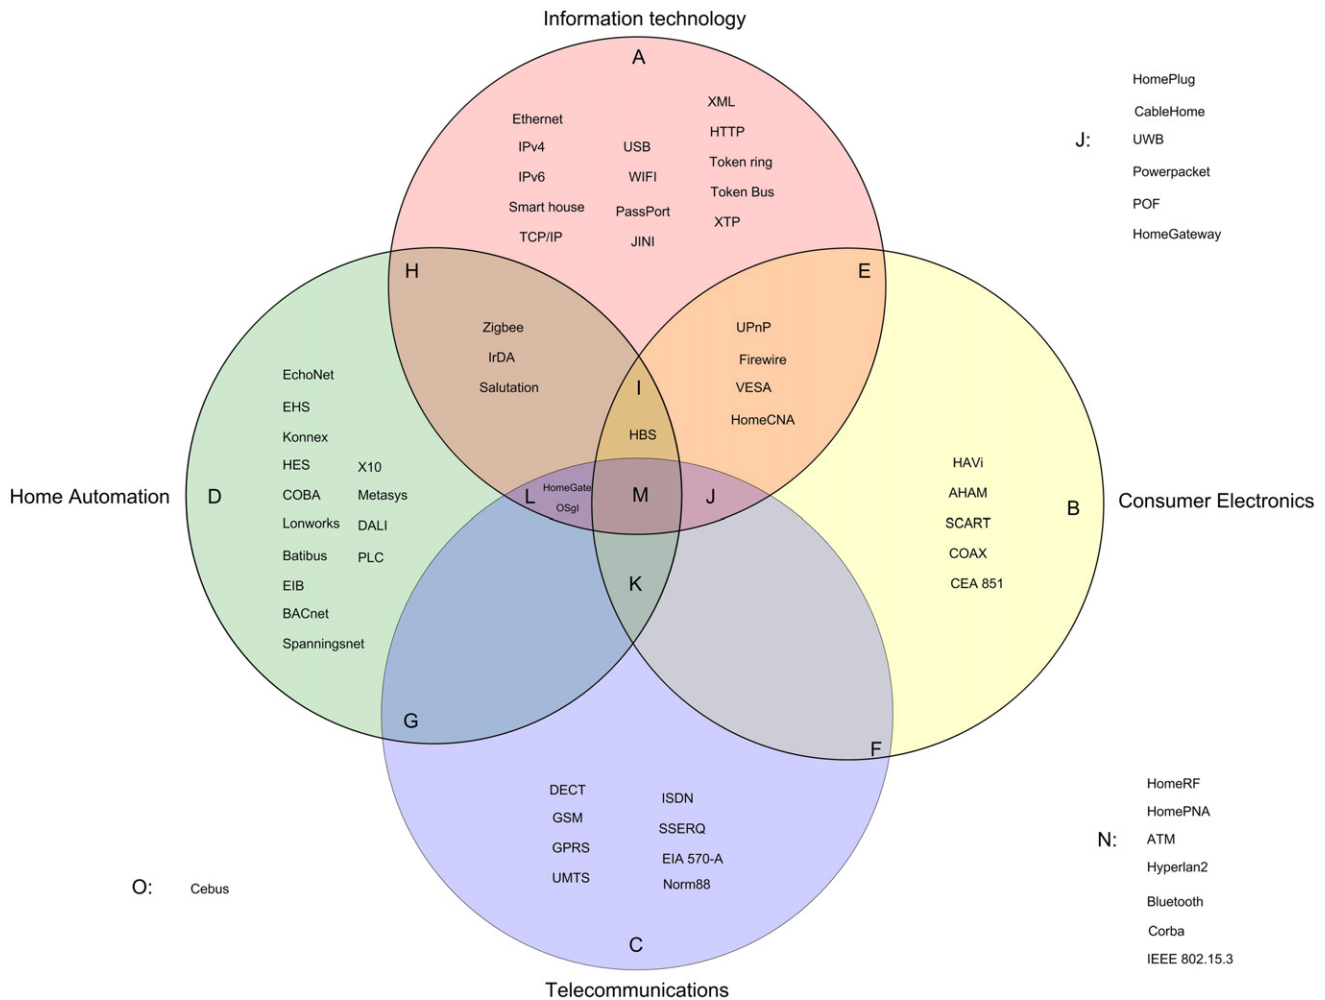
Information technology

A

Ethernet
IPv4
IPv6
Smart house
TCP/IP

USB
WIFI
PassPort
JINI

XML
HTTP
Token ring
Token Bus
XTP

J:
HomePlug
CableHome
UWB
Powerpacket
POF
HomeGateway

H

Zigbee
IrDA
Salutation

E

UPnP
Firewire
VESA
HomeCNA

I

HBS

EchoNet
EHS
Konnex
HES
COBA
Lonworks
Batibus
EIB
BACnet
Spanningsnet

X10
Metasys
DALI
PLC

Home Automation
D

L
HomeGate
OSgI

M

J

HAVi
AHAM
SCART
COAX
CEA 851

B
Consumer Electronics

K

G

F

DECT
GSM
GPRS
UMTS

ISDN
SSERQ
EIA 570-A
Norm88

N:
HomeRF
HomePNA
ATM
Hyperlan2
Bluetooth
Corba
IEEE 802.15.3

O: Cebus

C

Telecommunications